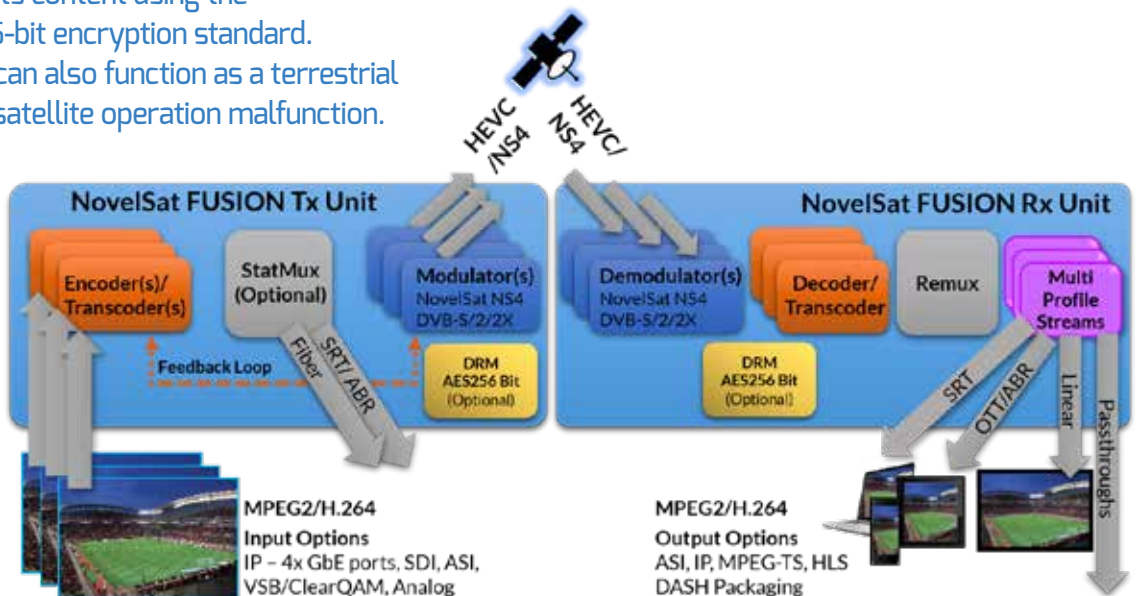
its content using the
6-bit encryption standard.
can also function as a terrestrial
satellite operation malfunction.

HEVC /NS4
HEVC/ NS4

NovelSat FUSION Tx Unit

Encoder(s)/ Transcoder(s)

StatMux (Optional)

Modulator(s)
NovelSat NS4
DVB-S/2/2X

Feedback Loop

Fiber
SRT/ ABR

DRM
AES256 Bit
(Optional)

NovelSat FUSION Rx Unit

Demodulator(s)
NovelSat NS4
DVB-S/2/2X

Decoder/ Transcoder

Remux

Multi Profile Streams

DRM
AES256 Bit
(Optional)

SRT
OTT/ABR
Linear
Passthroughs

MPEG2/H.264
Input Options
IP – 4x GbE ports, SDI, ASI, VSB/ClearQAM, Analog

MPEG2/H.264
Output Options
ASI, IP, MPEG-TS, HLS
DASH Packaging